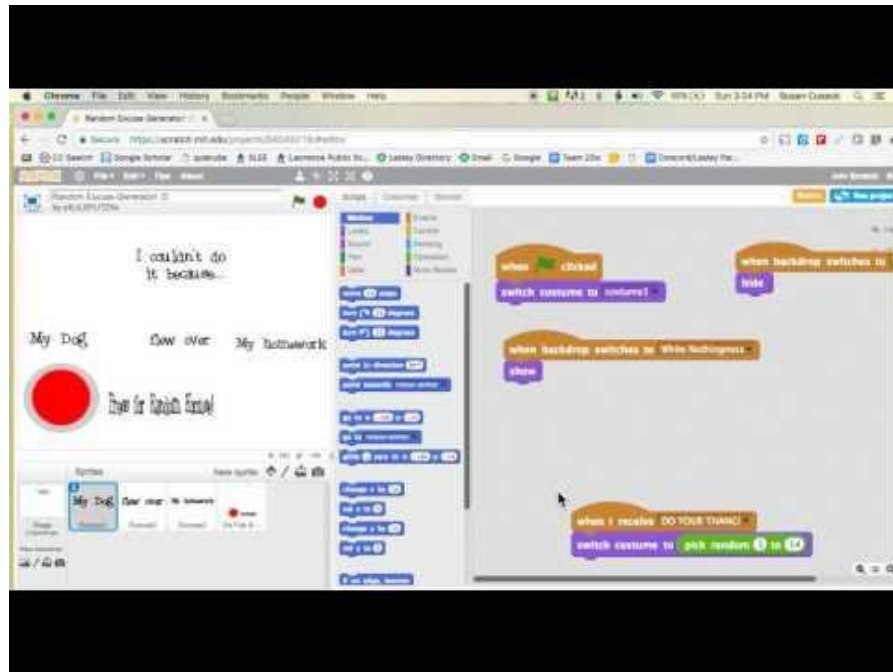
Chrome File Edit View History Bookmarks People Window Help

Random Excuse Generator

Random Excuse Generator

I couldn't do it because...

My Dog flew over My homework

Press for Random Excuse!

Sprites

New sprite:

Scripts Costumes Sounds

Motion
Looks
Sound
Pen
Data
Events
Control
Sensing
Operators
More Blocks

move 10 steps

turn 15 degrees

turn 15 degrees

point in direction 90

go to x: y:

change x by 10

set x to 0

change y by 10

set y to 0

if on edge, bounce

when clicked
switch costume to costume1

when backdrop switches to
hide

when backdrop switches to White Nothingness
show

when I receive DO YOUR THANG!
switch costume to pick random 1 to 14